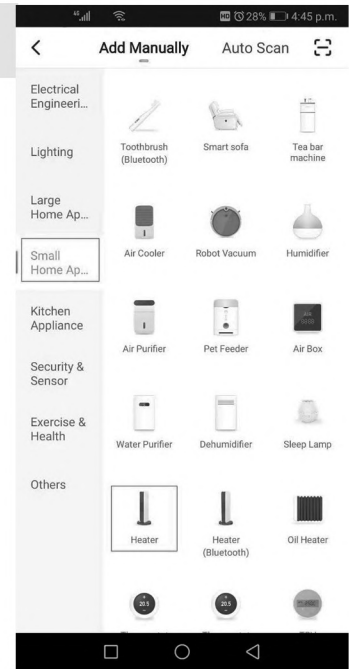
4G 28% 4:45 p.m.

<

Add Manually

Auto Scan

Electrical Engineeri...

Lighting

Large Home Ap...

Small Home Ap...

Kitchen Appliance

Security & Sensor

Exercise & Health

Others

Toothbrush (Bluetooth)

Smart sofa

Tea bar machine

Air Cooler

Robot Vacuum

Humidifier

Air Purifier

Pet Feeder

Air Box

Water Purifier

Dehumidifier

Sleep Lamp

Heater

Heater (Bluetooth)

Oil Heater

20.5

20.5

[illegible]

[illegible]

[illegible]